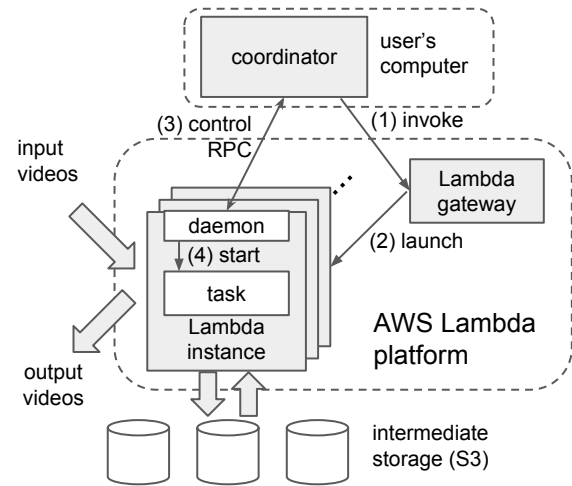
coordinator

user's computer

(3) control RPC

(1) invoke

input videos

Lambda gateway

daemon

(4) start

(2) launch

task

Lambda instance

AWS Lambda platform

output videos

intermediate storage (S3)